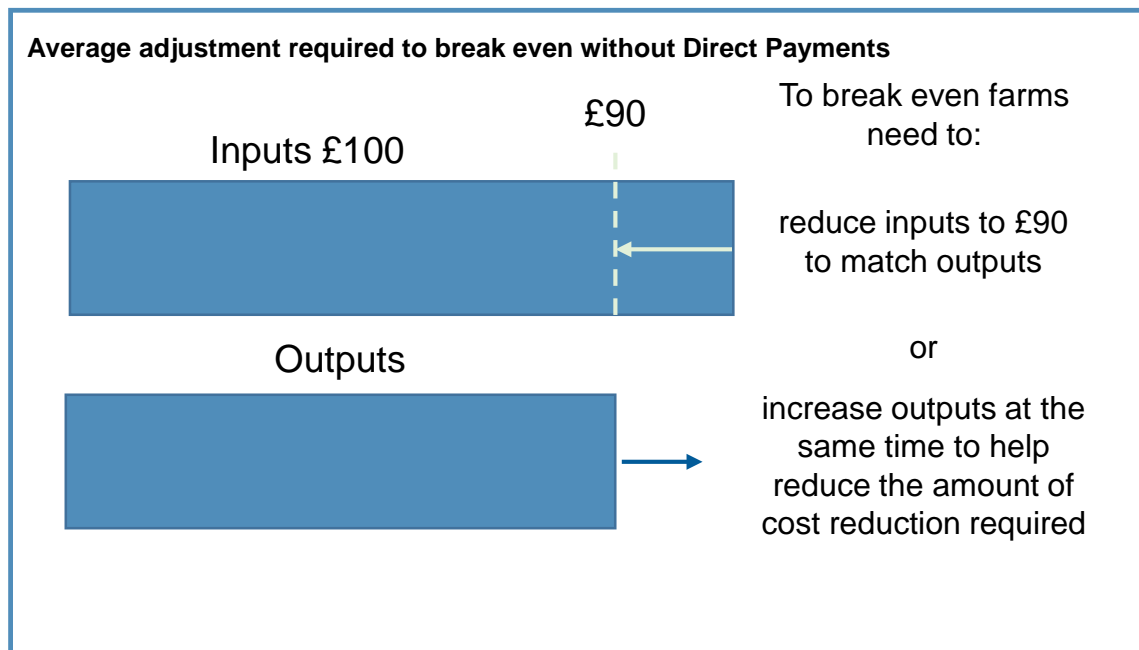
Average adjustment required to break even without Direct Payments

£90

Inputs £100

Outputs

To break even farms need to:

reduce inputs to £90 to match outputs

or

increase outputs at the same time to help reduce the amount of cost reduction required